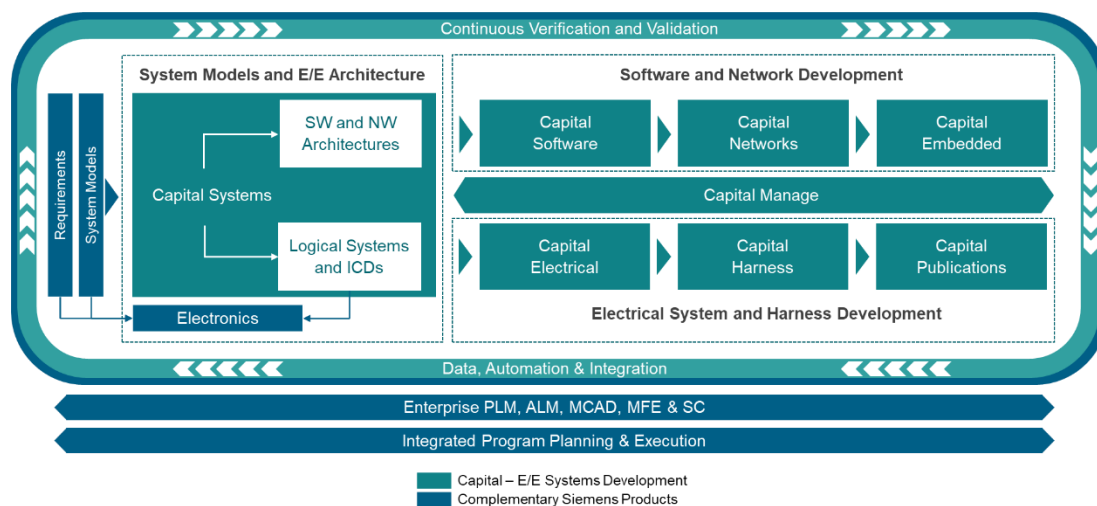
Continuous Verification and Validation

System Models and E/E Architecture

Requirements

System Models

Capital Systems

SW and NW Architectures

Logical Systems and ICDs

Electronics

Software and Network Development

Capital Software

Capital Networks

Capital Embedded

Capital Manage

Capital Electrical

Capital Harness

Capital Publications

Electrical System and Harness Development

Data, Automation & Integration

Enterprise PLM, ALM, MCAD, MFE & SC

Integrated Program Planning & Execution

Capital – E/E Systems Development
Complementary Siemens Products